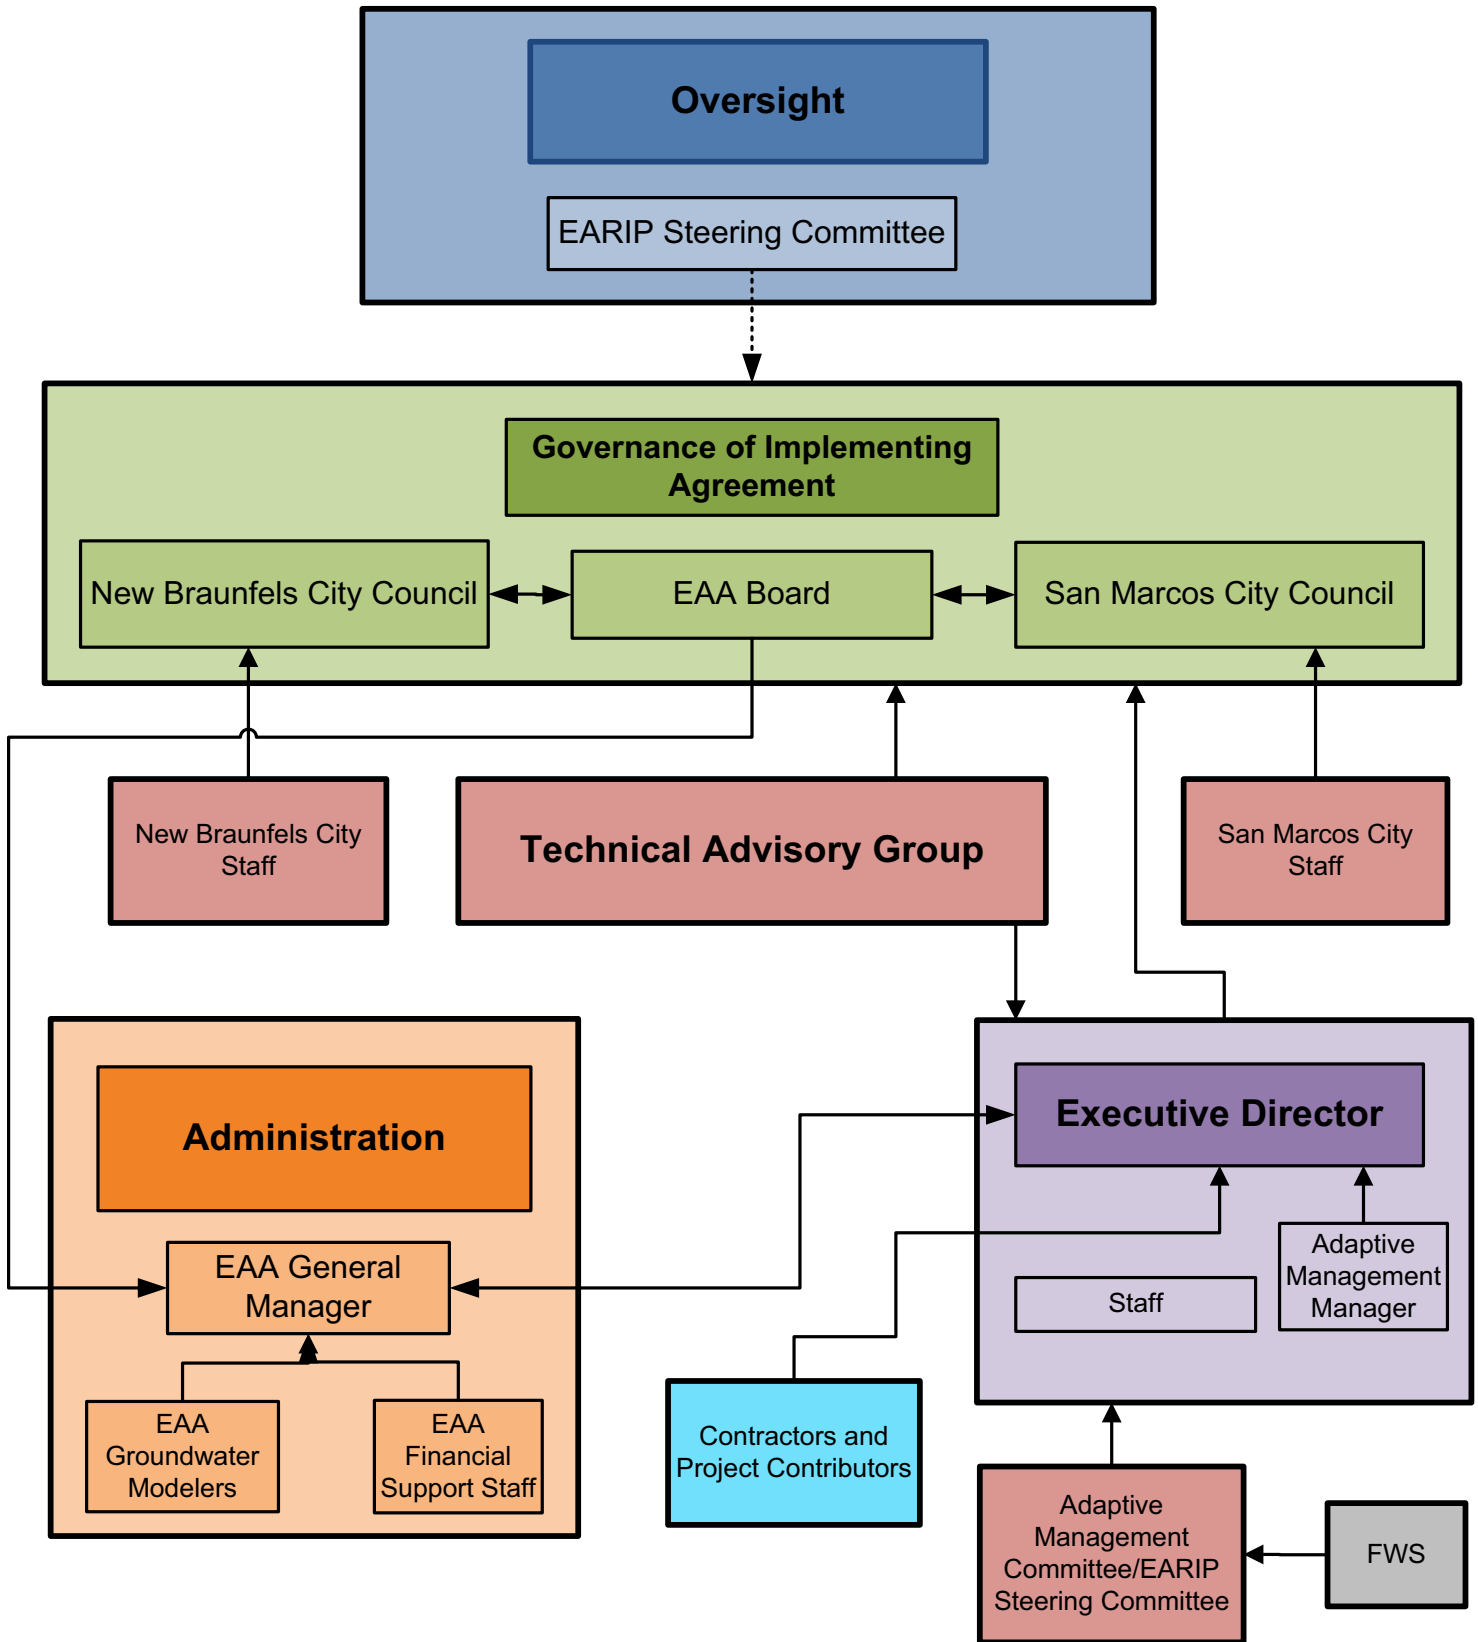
Oversight

EARIP Steering Committee

Governance of Implementing Agreement

New Braunfels City Council

EAA Board

San Marcos City Council

New Braunfels City Staff

Technical Advisory Group

San Marcos City Staff

Administration

EAA General Manager

EAA Groundwater Modelers

EAA Financial Support Staff

Executive Director

Staff

Adaptive Management Manager

Contractors and Project Contributors

Adaptive Management Committee/EARIP Steering Committee

FWS